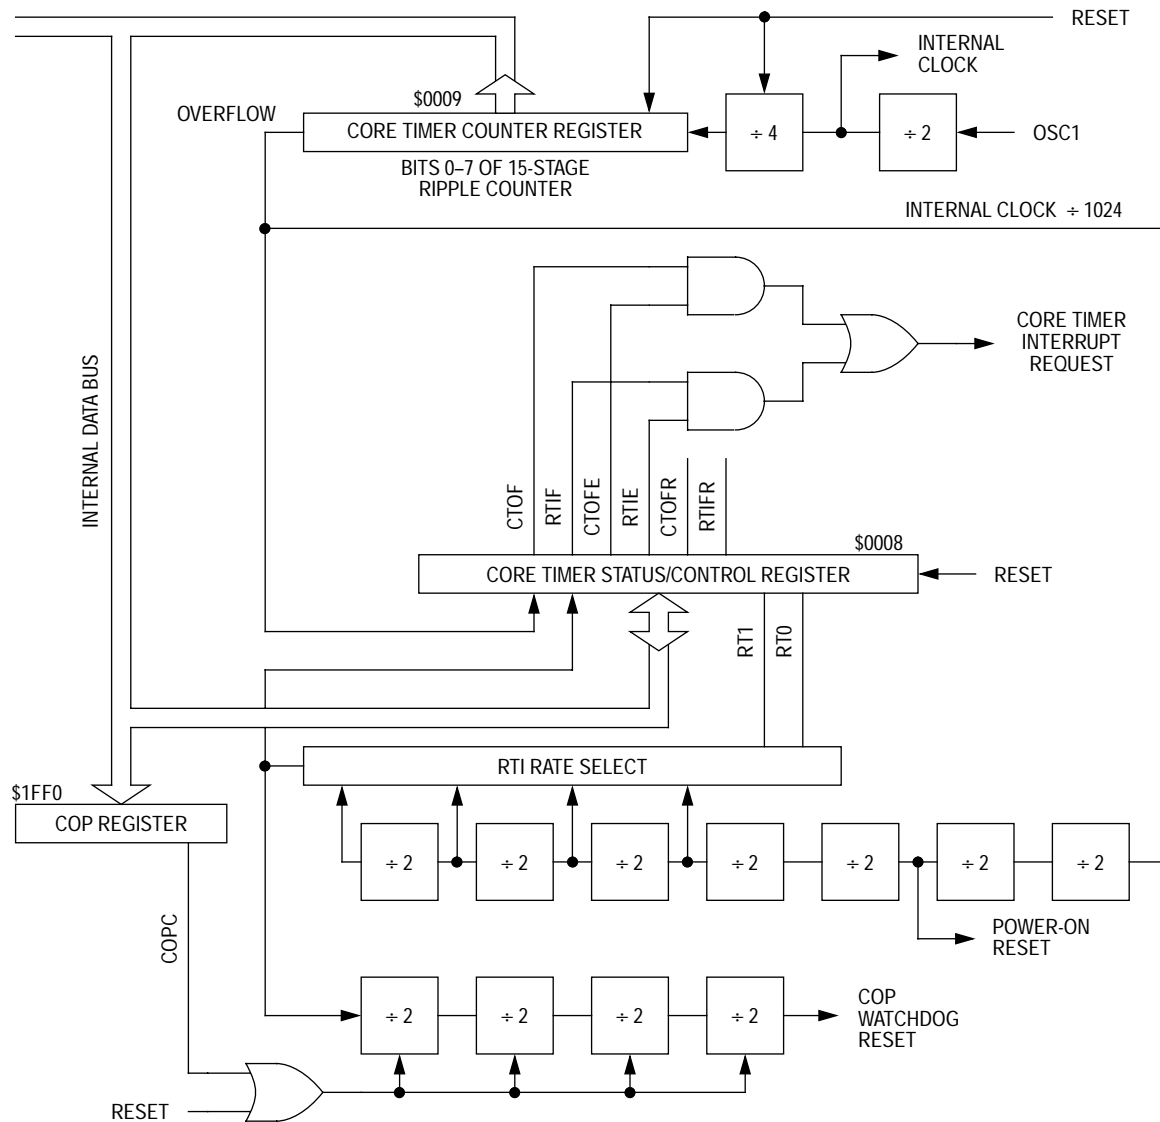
RESET

INTERNAL CLOCK

$0009

OVERFLOW

CORE TIMER COUNTER REGISTER

÷ 4

÷ 2

OSC1

BITS 0–7 OF 15-STAGE RIPPLE COUNTER

INTERNAL CLOCK ÷ 1024

CORE TIMER INTERRUPT REQUEST

INTERNAL DATA BUS

CTOF

RTIF

CTOFE

RTIE

CTOFR

RTIFR

$0008

CORE TIMER STATUS/CONTROL REGISTER

RESET

RT1

RT0

RTI RATE SELECT

$1FF0

COP REGISTER

÷ 2

÷ 2

÷ 2

÷ 2

÷ 2

÷ 2

÷ 2

POWER-ON RESET

COPC

÷ 2

÷ 2

÷ 2

÷ 2

COP WATCHDOG RESET

RESET